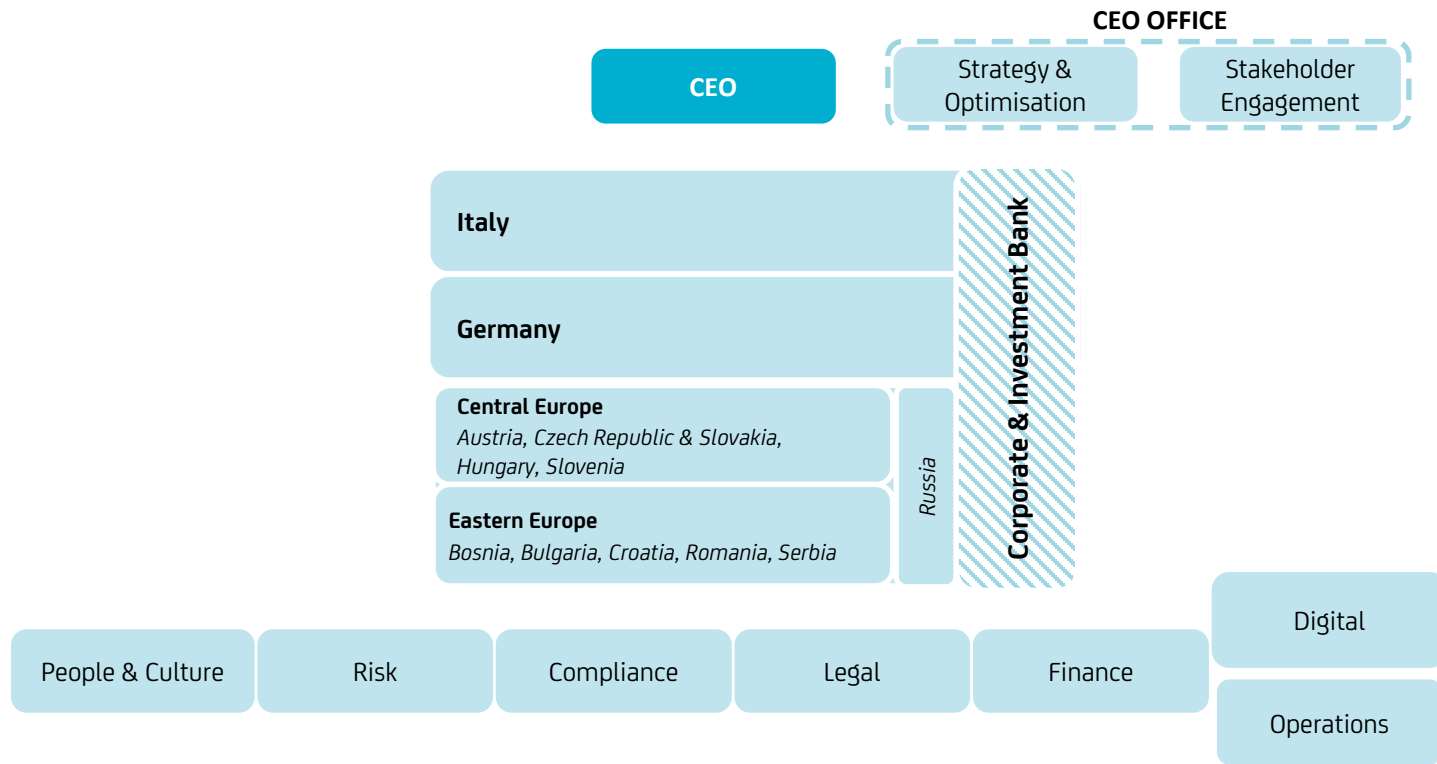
CEO OFFICE

CEO

Strategy & Optimisation

Stakeholder Engagement

Italy

Germany

Central Europe
Austria, Czech Republic & Slovakia, Hungary, Slovenia

Eastern Europe
Bosnia, Bulgaria, Croatia, Romania, Serbia

Russia

Corporate & Investment Bank

People & Culture

Risk

Compliance

Legal

Finance

Digital

Operations